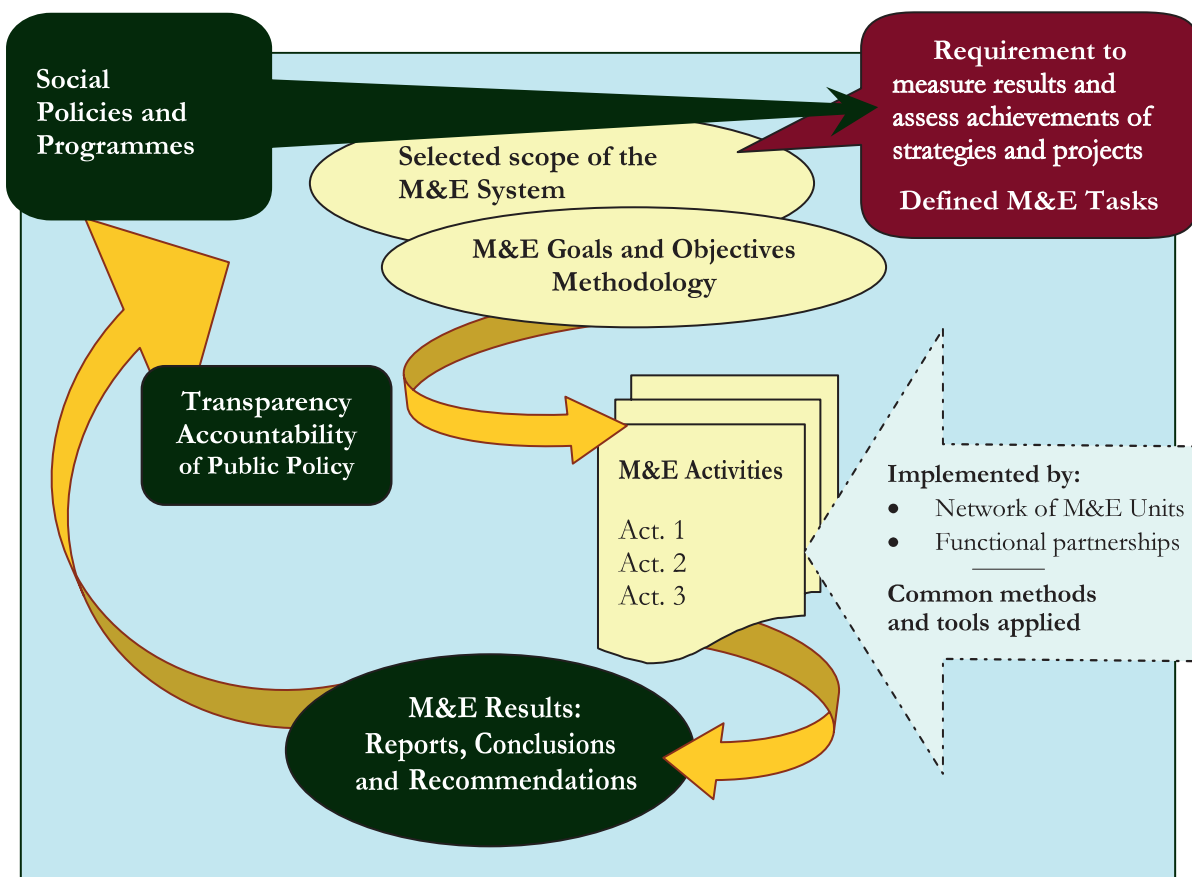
Social Policies and Programmes

Requirement to measure results and assess achievements of strategies and projects

Defined M&E Tasks

Selected scope of the M&E System

M&E Goals and Objectives Methodology

Transparency Accountability of Public Policy

M&E Activities

Act. 1
Act. 2
Act. 3

Implemented by:
• Network of M&E Units
• Functional partnerships

Common methods and tools applied

M&E Results: Reports, Conclusions and Recommendations